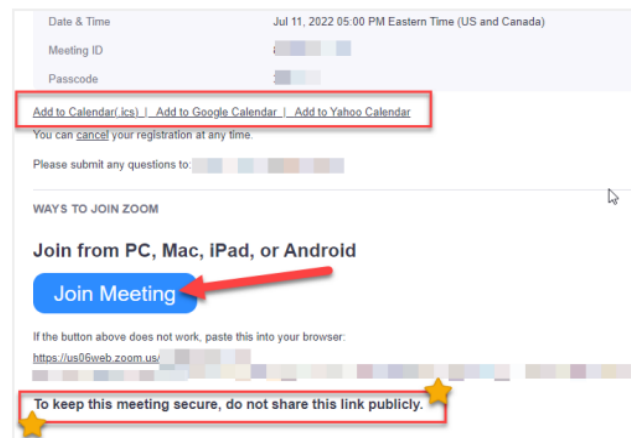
| | |
|---|---|
| Date & Time | Jul 11, 2022 05:00 PM Eastern Time (US and Canada) |
| Meeting ID | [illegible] |
| Passcode | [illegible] |

Add to Calendar(.ics) | Add to Google Calendar | Add to Yahoo Calendar

You can cancel your registration at any time.

Please submit any questions to: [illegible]

WAYS TO JOIN ZOOM

Join from PC, Mac, iPad, or Android

Join Meeting

If the button above does not work, paste this into your browser:

https://us06web.zoom.us/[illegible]

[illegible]

To keep this meeting secure, do not share this link publicly.